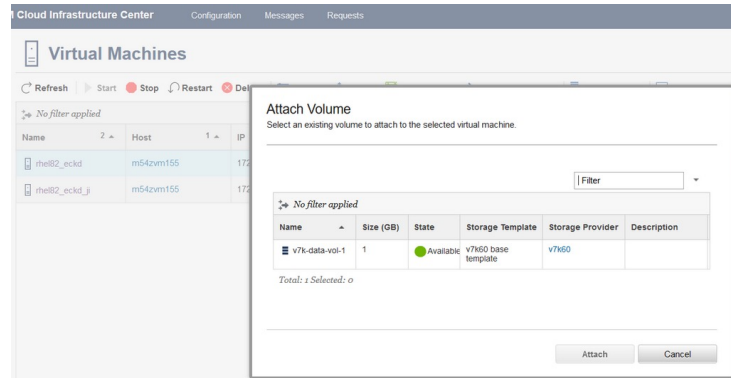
I Cloud Infrastructure Center Configuration Messages Requests

Virtual Machines

Refresh Start Stop Restart Del

No filter applied

| Name | 2 | Host | 1 | IP |
|---|---|---|---|---|
| rhel82_eckd | | m54zvm155 | | 172 |
| rhel82_eckd_ji | | m54zvm155 | | 172 |

Attach Volume
Select an existing volume to attach to the selected virtual machine.

Filter

No filter applied

| Name | Size (GB) | State | Storage Template | Storage Provider | Description |
|---|---|---|---|---|---|
| v7k-data-vol-1 | 1 | Available | v7k60 base template | v7k60 | |

Total: 1 Selected: 0

Attach Cancel